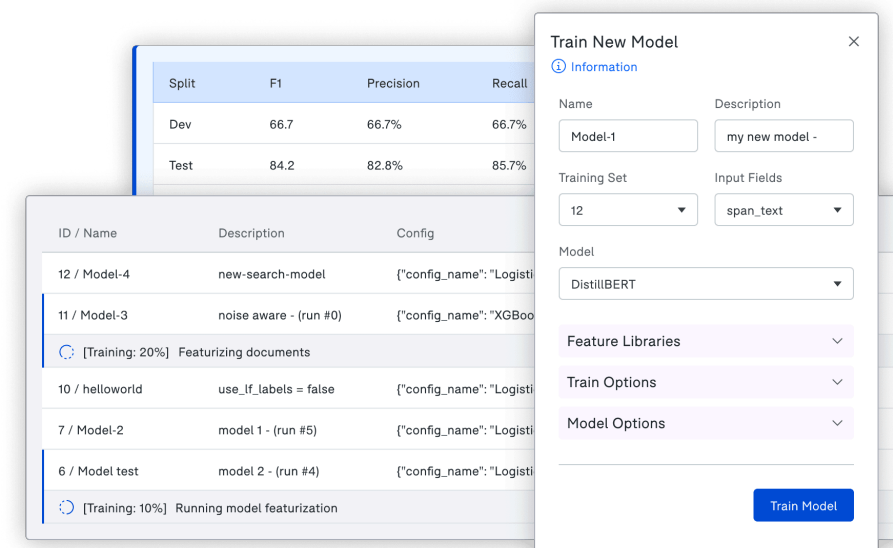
| Split | F1 | Precision | Recall |
|---|---|---|---|
| Dev | 66.7 | 66.7% | 66.7% |
| Test | 84.2 | 82.8% | 85.7% |

| ID / Name | Description | Config |
|---|---|---|
| 12 / Model-4 | new-search-model | {"config_name": "Logisti |
| 11 / Model-3 | noise aware - (run #0) | {"config_name": "XGBoo |
| [Training: 20%] Featurizing documents | | |
| 10 / helloworld | use_lf_labels = false | {"config_name": "Logisti |
| 7 / Model-2 | model 1 - (run #5) | {"config_name": "Logisti |
| 6 / Model test | model 2 - (run #4) | {"config_name": "Logisti |
| [Training: 10%] Running model featurization | | |

Train New Model
×
Information

Name
Model-1

Description
my new model -

Training Set
12

Input Fields
span_text

Model
DistillBERT

Feature Libraries

Train Options

Model Options

Train Model